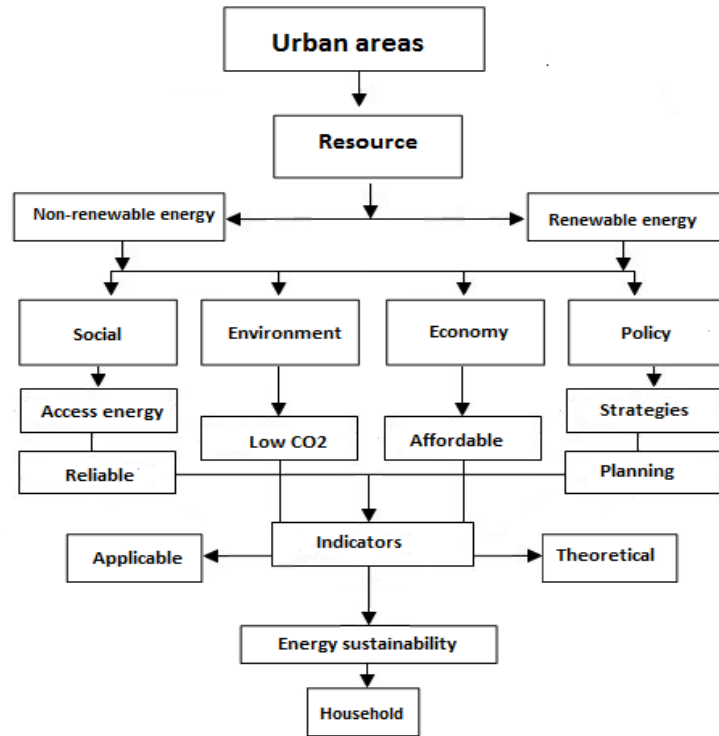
Urban areas

Resource

Non-renewable energy

Renewable energy

Social

Environment

Economy

Policy

Access energy

Low CO2

Affordable

Strategies

Reliable

Planning

Applicable

Indicators

Theoretical

Energy sustainability

Household